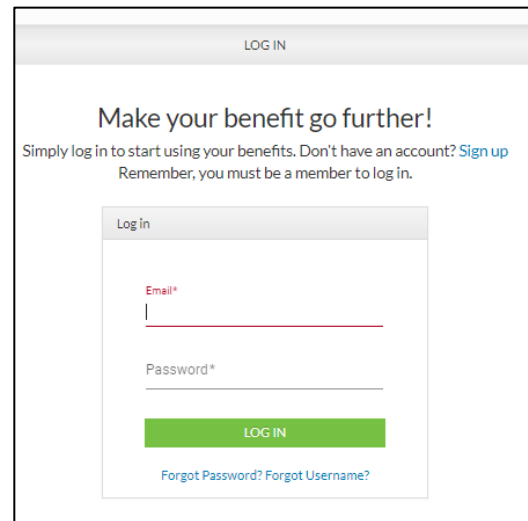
LOG IN

Make your benefit go further!

Simply log in to start using your benefits. Don't have an account? Sign up
Remember, you must be a member to log in.

Log in

Email*

Password*

LOG IN

Forgot Password? Forgot Username?